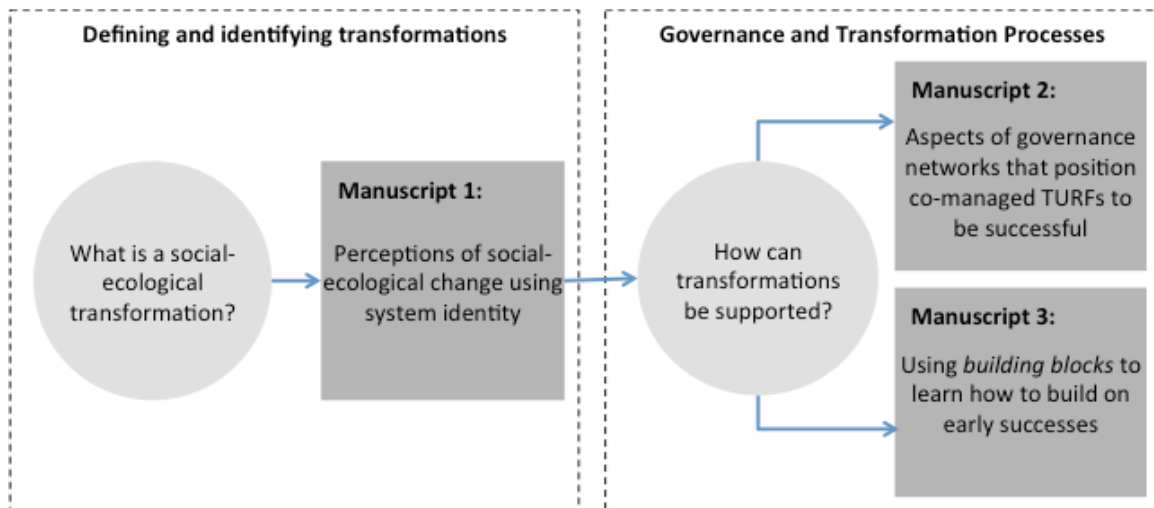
Defining and identifying transformations

What is a social-ecological transformation?

Manuscript 1:

Perceptions of social-ecological change using system identity

Governance and Transformation Processes

How can transformations be supported?

Manuscript 2:

Aspects of governance networks that position co-managed TURFs to be successful

Manuscript 3:

Using *building blocks* to learn how to build on early successes